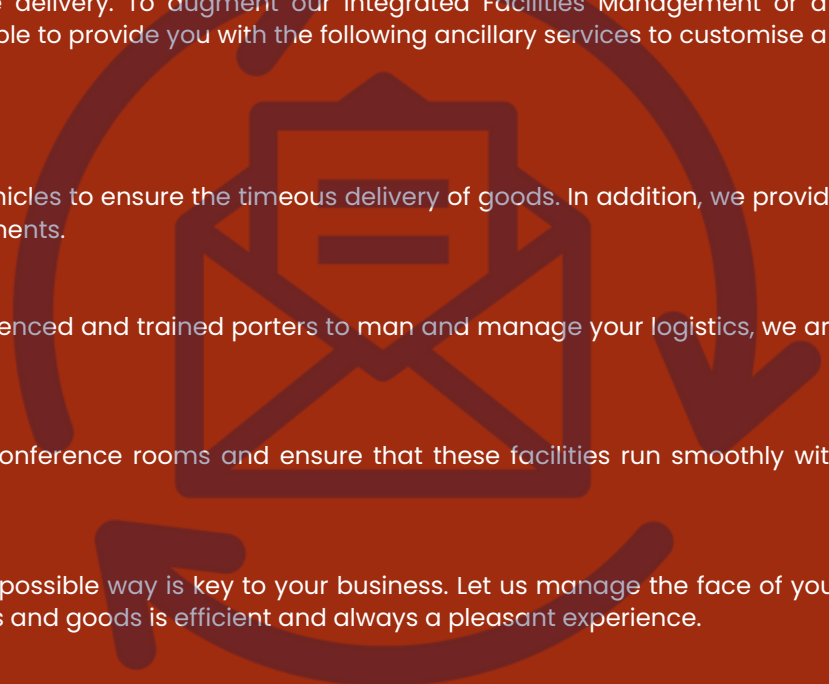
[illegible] delivery. To augment our Integrated Facilities Management of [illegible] ble to provide you with the following ancillary services to customise a

hicles to ensure the timeous delivery of goods. In addition, we provid hents.

enced and trained porters to man and manage your logistics, we ar

onference rooms and ensure that these facilities run smoothly wit

possible way is key to your business. Let us manage the face of you s and goods is efficient and always a pleasant experience.